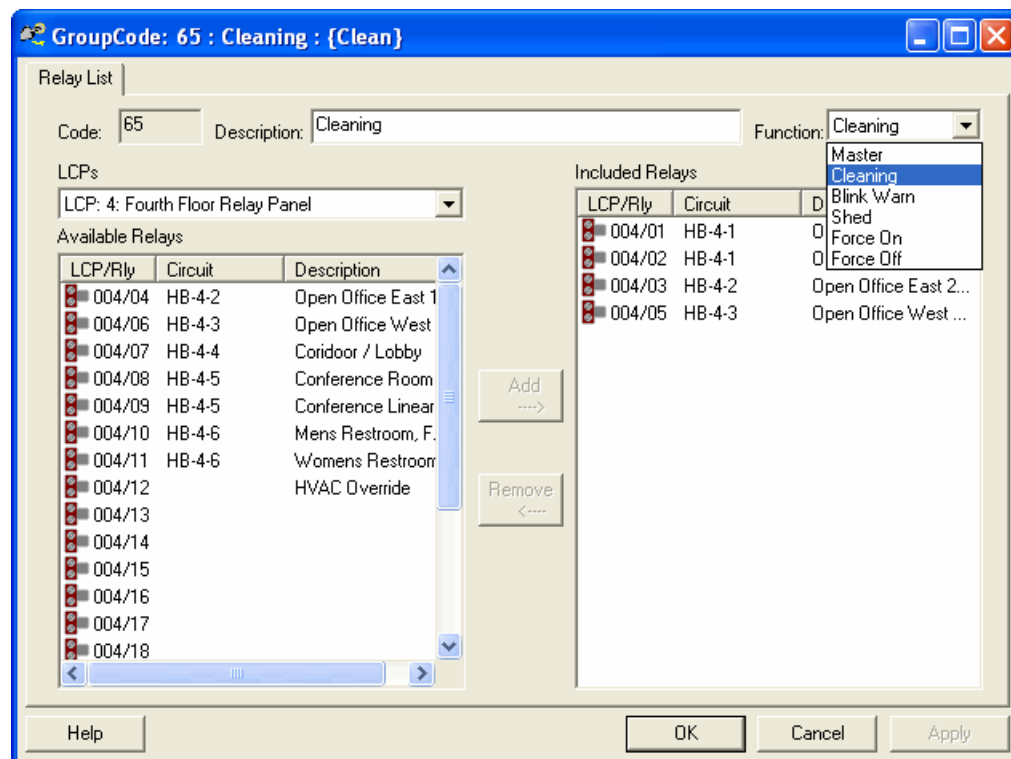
GroupCode: 65 : Cleaning : {Clean}

Relay List

Code: 65 Description: Cleaning Function: Cleaning

Master
Cleaning
Blink Warn
Shed
Force On
Force Off

LCPs
LCP: 4: Fourth Floor Relay Panel

Available Relays

| LCP/Rly | Circuit | Description |
|---|---|---|
| 004/04 | HB-4-2 | Open Office East 1 |
| 004/06 | HB-4-3 | Open Office West |
| 004/07 | HB-4-4 | Coridoor / Lobby |
| 004/08 | HB-4-5 | Conference Room |
| 004/09 | HB-4-5 | Conference Linear |
| 004/10 | HB-4-6 | Mens Restroom, F. |
| 004/11 | HB-4-6 | Womens Restroom |
| 004/12 | | HVAC Override |
| 004/13 | | |
| 004/14 | | |
| 004/15 | | |
| 004/16 | | |
| 004/17 | | |
| 004/18 | | |

Add
---->

Remove
<----

Included Relays

| LCP/Rly | Circuit | D |
|---|---|---|
| 004/01 | HB-4-1 | O |
| 004/02 | HB-4-1 | O |
| 004/03 | HB-4-2 | Open Office East 2... |
| 004/05 | HB-4-3 | Open Office West ... |

Help OK Cancel Apply